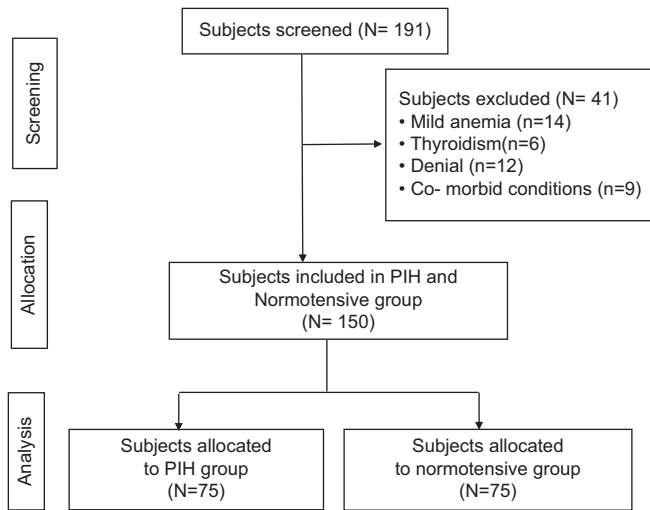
Screening

Subjects screened (N= 191)

Subjects excluded (N= 41)
• Mild anemia (n=14)
• Thyroidism(n=6)
• Denial (n=12)
• Co- morbid conditions (n=9)

Allocation

Subjects included in PIH and Normotensive group (N= 150)

Analysis

Subjects allocated to PIH group (N=75)

Subjects allocated to normotensive group (N=75)